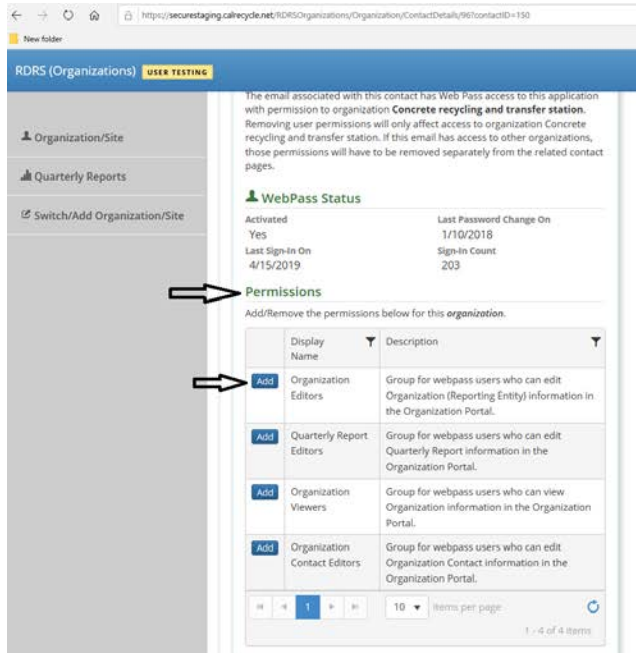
https://securestaging.calrecycle.net/RDRSOrganizations/Organization/ContactDetails/96?contactID=150

New folder

RDRS (Organizations) USER TESTING

Organization/Site

Quarterly Reports

Switch/Add Organization/Site

The email associated with this contact has Web Pass access to this application with permission to organization **Concrete recycling and transfer station**. Removing user permissions will only affect access to organization Concrete recycling and transfer station. If this email has access to other organizations, those permissions will have to be removed separately from the related contact pages.

WebPass Status

Activated
Yes

Last Password Change On
1/10/2018

Last Sign-In On
4/15/2019

Sign-In Count
203

Permissions

Add/Remove the permissions below for this *organization*.

| | Display Name | Description |
|---|---|---|
| Add | Organization Editors | Group for webpass users who can edit Organization (Reporting Entity) information in the Organization Portal. |
| Add | Quarterly Report Editors | Group for webpass users who can edit Quarterly Report information in the Organization Portal. |
| Add | Organization Viewers | Group for webpass users who can view Organization information in the Organization Portal. |
| Add | Organization Contact Editors | Group for webpass users who can edit Organization Contact information in the Organization Portal. |

1

10 items per page

1 - 4 of 4 items